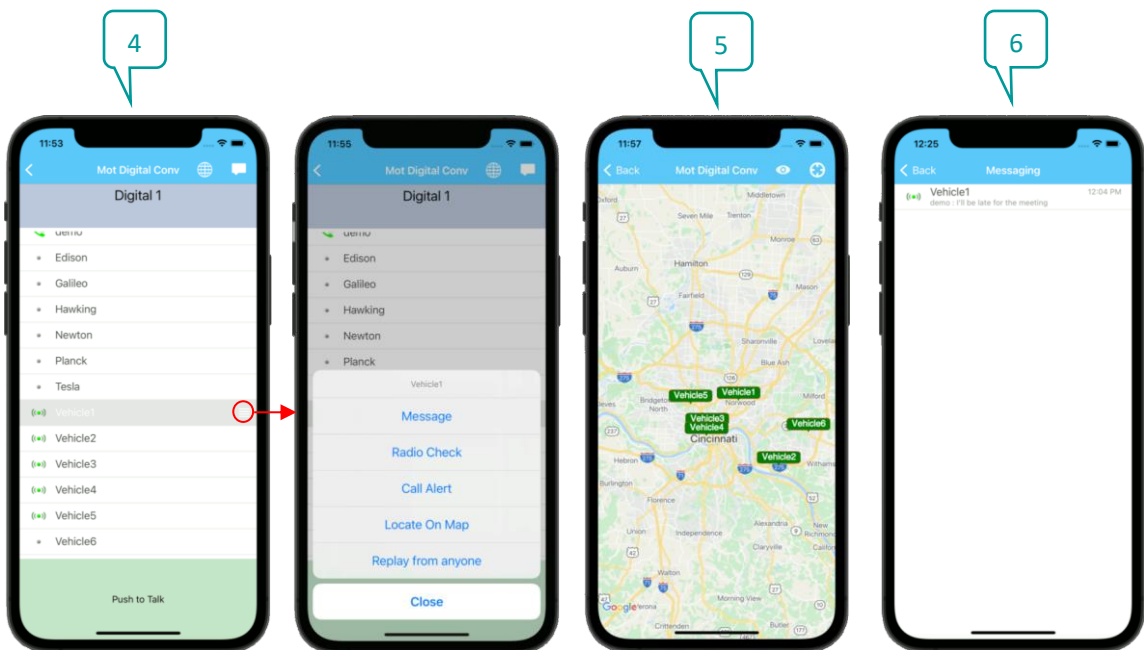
4

11:53

Mot Digital Conv

Digital 1

demo
Edison
Galileo
Hawking
Newton
Planck
Tesla
Vehicle1
Vehicle2
Vehicle3
Vehicle4
Vehicle5
Vehicle6

Push to Talk

11:55

Mot Digital Conv

Digital 1

demo
Edison
Galileo
Hawking
Newton
Planck

Vehicle1
Message
Radio Check
Call Alert
Locate On Map
Replay from anyone
Close

5

11:57

Back
Mot Digital Conv

Middletown
Oxford
Seven Mile
Trenton
Monroe
Hamilton
Auburn
Fairfield
Sharonville
Blue Ash
Loveland
Vehicle5
Vehicle1
Bridgetown North
Norwood
Milford
Vehicle3
Vehicle4
Vehicle6
Cincinnati
Hebron
Vehicle2
Withamsville
Burlington
Florence
Union
Independence
Alexandria
New Richmond
Claryville
Walton
Morning View
Verona
Crittenden
Butler
Google

6

12:25

Back
Messaging

Vehicle1
12:04 PM
demo : I'll be late for the meeting